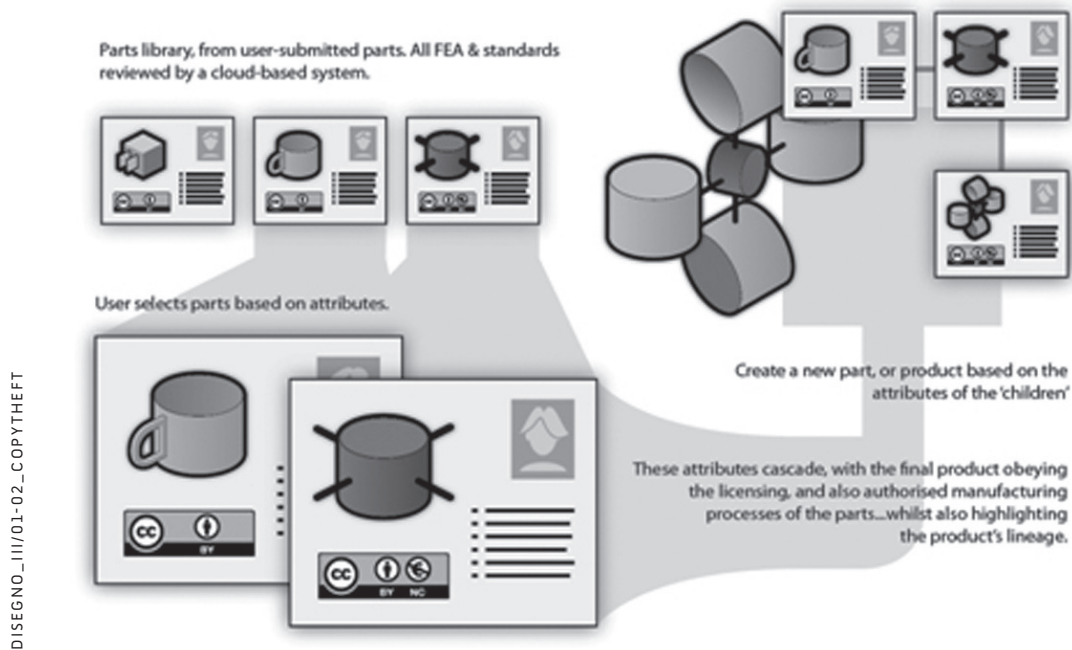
Parts library, from user-submitted parts. All FEA & standards reviewed by a cloud-based system.

User selects parts based on attributes.

Create a new part, or product based on the attributes of the 'children'

These attributes cascade, with the final product obeying the licensing, and also authorised manufacturing processes of the parts...whilst also highlighting the product's lineage.

cc BY

cc BY NC

DISEGNO_III/01-02_COPYTHEFT